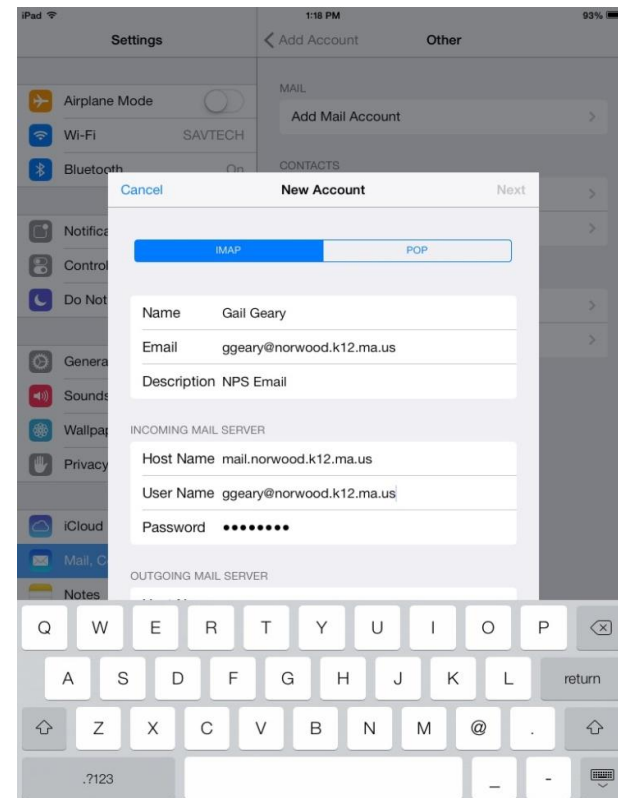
iPad
1:18 PM
93%
Settings
Add Account
Other
Airplane Mode
Wi-Fi SAVTECH
Bluetooth On
Notifica
Control
Do Not
Genera
Sounds
Wallpa
Privacy
iCloud
Mail, C
Notes
MAIL
Add Mail Account
CONTACTS
Cancel
New Account
Next
IMAP
POP
Name Gail Geary
Email ggeary@norwood.k12.ma.us
Description NPS Email
INCOMING MAIL SERVER
Host Name mail.norwood.k12.ma.us
User Name ggeary@norwood.k12.ma.us
Password ••••••••
OUTGOING MAIL SERVER
Q W E R T Y U I O P
A S D F G H J K L return
Z X C V B N M @ .
.?123 _ -